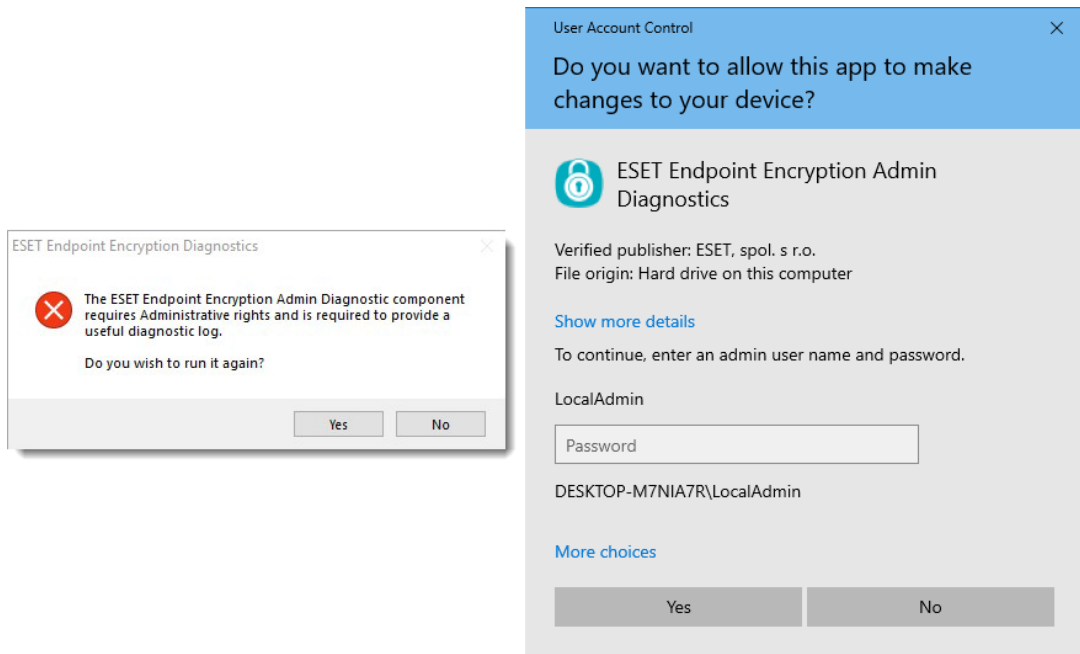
ESET Endpoint Encryption Diagnostics

The ESET Endpoint Encryption Admin Diagnostic component requires Administrative rights and is required to provide a useful diagnostic log.

Do you wish to run it again?

Yes No

User Account Control

Do you want to allow this app to make changes to your device?

ESET Endpoint Encryption Admin Diagnostics

Verified publisher: ESET, spol. s r.o.
File origin: Hard drive on this computer

Show more details

To continue, enter an admin user name and password.

LocalAdmin

Password

DESKTOP-M7NIA7R\LocalAdmin

More choices

Yes No